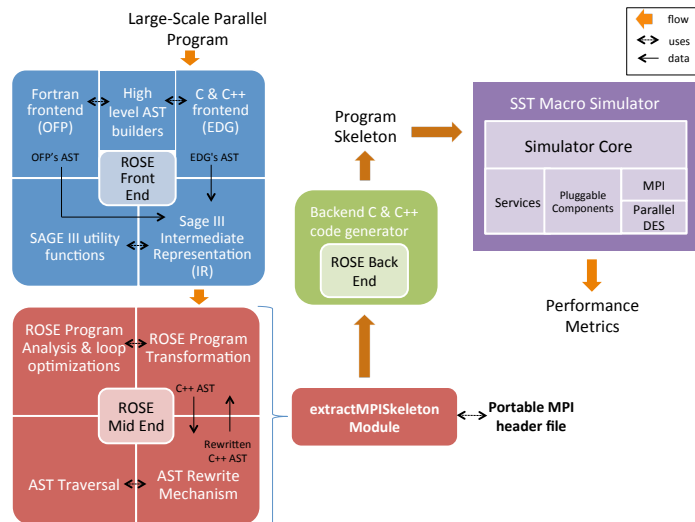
flow
uses
data

Large-Scale Parallel Program

Fortran frontend (OFP)

High level AST builders

C & C++ frontend (EDG)

OFP's AST

ROSE Front End

EDG's AST

SAGE III utility functions

Sage III Intermediate Representation (IR)

ROSE Program Analysis & loop optimizations

ROSE Program Transformation

C++ AST

ROSE Mid End

Rewritten C++ AST

AST Traversal

AST Rewrite Mechanism

Program Skeleton

Backend C & C++ code generator

ROSE Back End

extractMPISkeleton Module

Portable MPI header file

SST Macro Simulator

Simulator Core

Services

Pluggable Components

MPI

Parallel DES

Performance Metrics